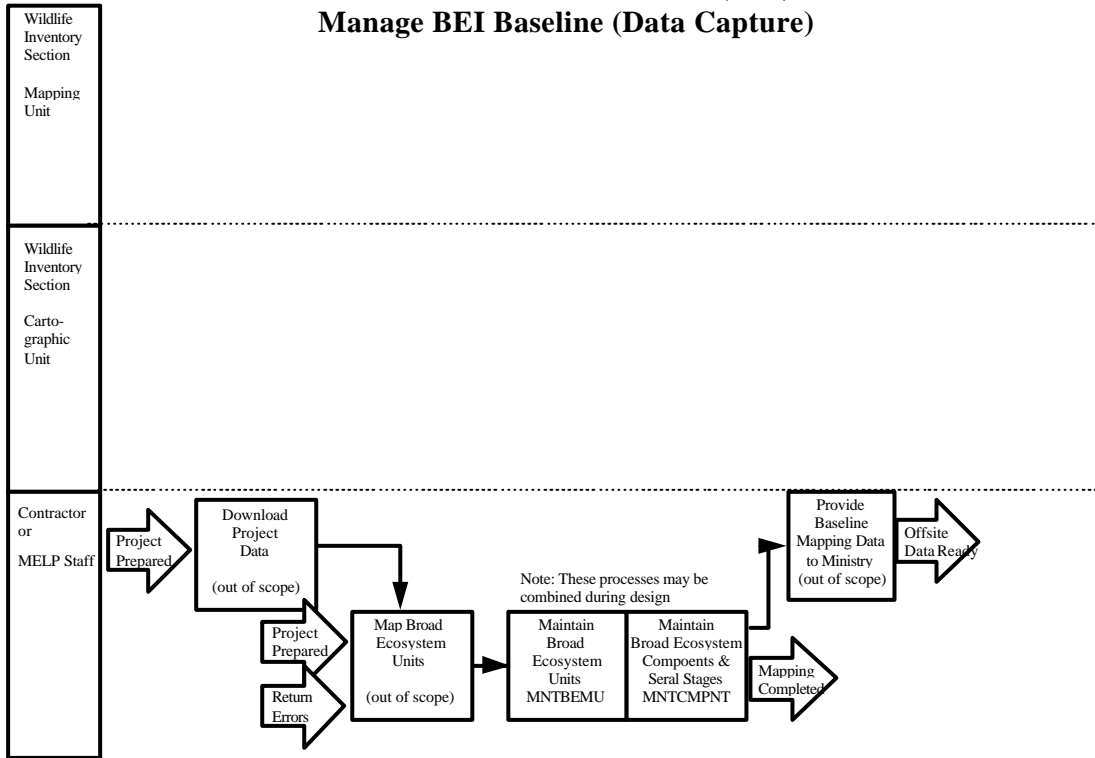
Manage BEI Baseline (Data Capture)

Wildlife Inventory Section

Mapping Unit

Wildlife Inventory Section

Cartographic Unit

Contractor or

MELP Staff

Project Prepared

Download Project Data

(out of scope)

Project Prepared

Return Errors

Map Broad Ecosystem Units

(out of scope)

Note: These processes may be combined during design

Maintain Broad Ecosystem Units MNTBEMU

Maintain Broad Ecosystem Compoents & Seral Stages MNTCMPNT

Mapping Completed

Provide Baseline Mapping Data to Ministry (out of scope)

Offsite Data Ready